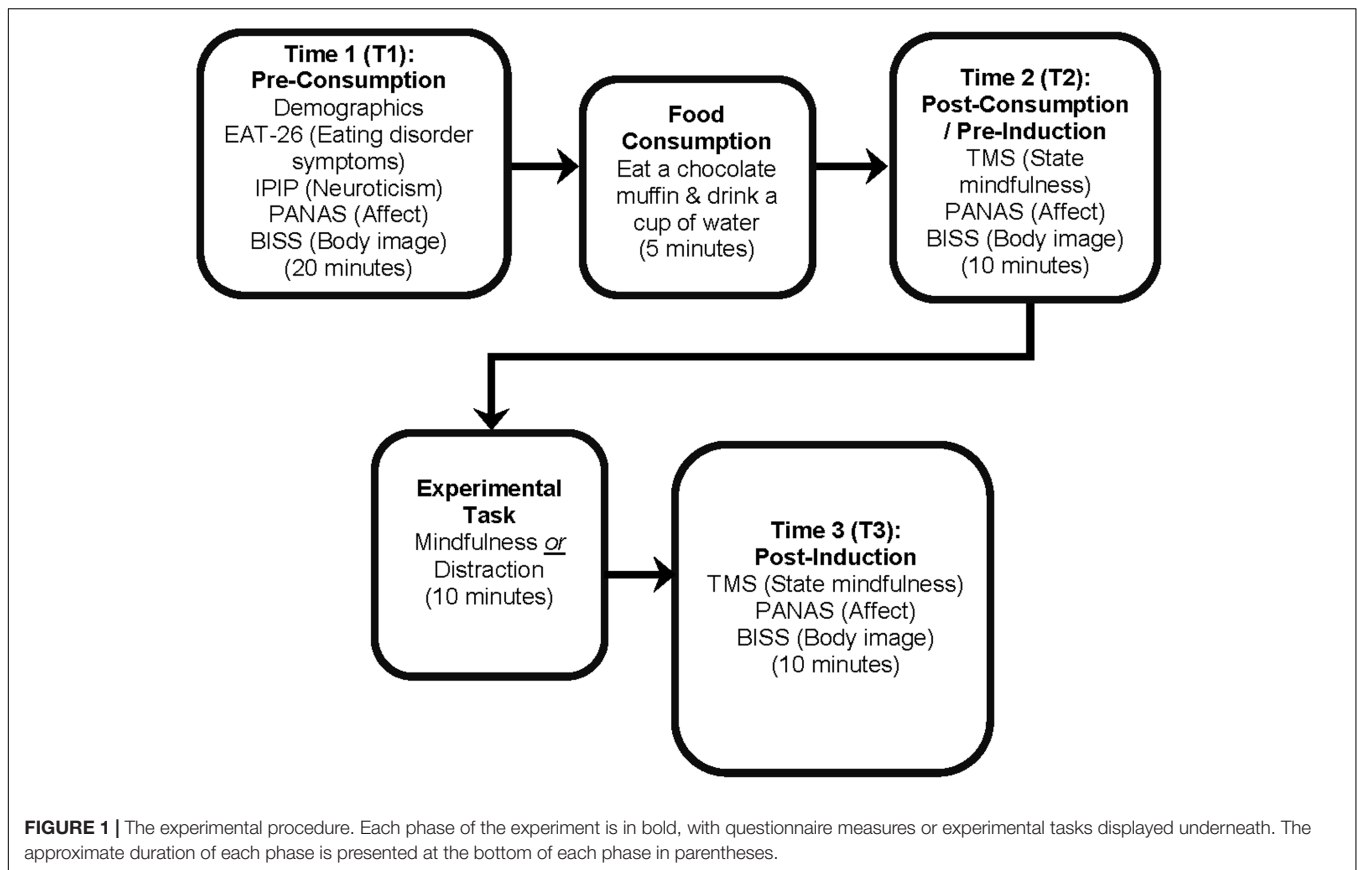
**Time 1 (T1): Pre-Consumption**
Demographics
EAT-26 (Eating disorder symptoms)
IPIP (Neuroticism)
PANAS (Affect)
BISS (Body image)
(20 minutes)

**Food Consumption**
Eat a chocolate muffin & drink a cup of water
(5 minutes)

**Time 2 (T2): Post-Consumption / Pre-Induction**
TMS (State mindfulness)
PANAS (Affect)
BISS (Body image)
(10 minutes)

**Experimental Task**
Mindfulness *or* Distraction
(10 minutes)

**Time 3 (T3): Post-Induction**
TMS (State mindfulness)
PANAS (Affect)
BISS (Body image)
(10 minutes)

**FIGURE 1 |** The experimental procedure. Each phase of the experiment is in bold, with questionnaire measures or experimental tasks displayed underneath. The approximate duration of each phase is presented at the bottom of each phase in parentheses.